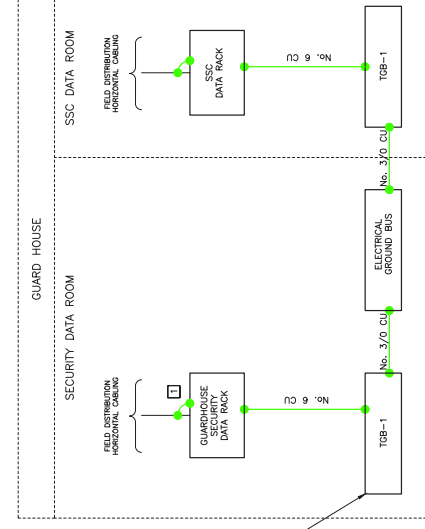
GUARD HOUSE

SSC DATA ROOM

FIELD DISTRIBUTION HORIZONTAL CABLING

SSC DATA RACK

No. 6 CU

TGB-1

No. 3/0 CU

ELECTRICAL GROUND BUS

No. 3/0 CU

SECURITY DATA ROOM

FIELD DISTRIBUTION HORIZONTAL CABLING

1

GUARDHOUSE SECURITY DATA RACK

No. 6 CU

TGB-1